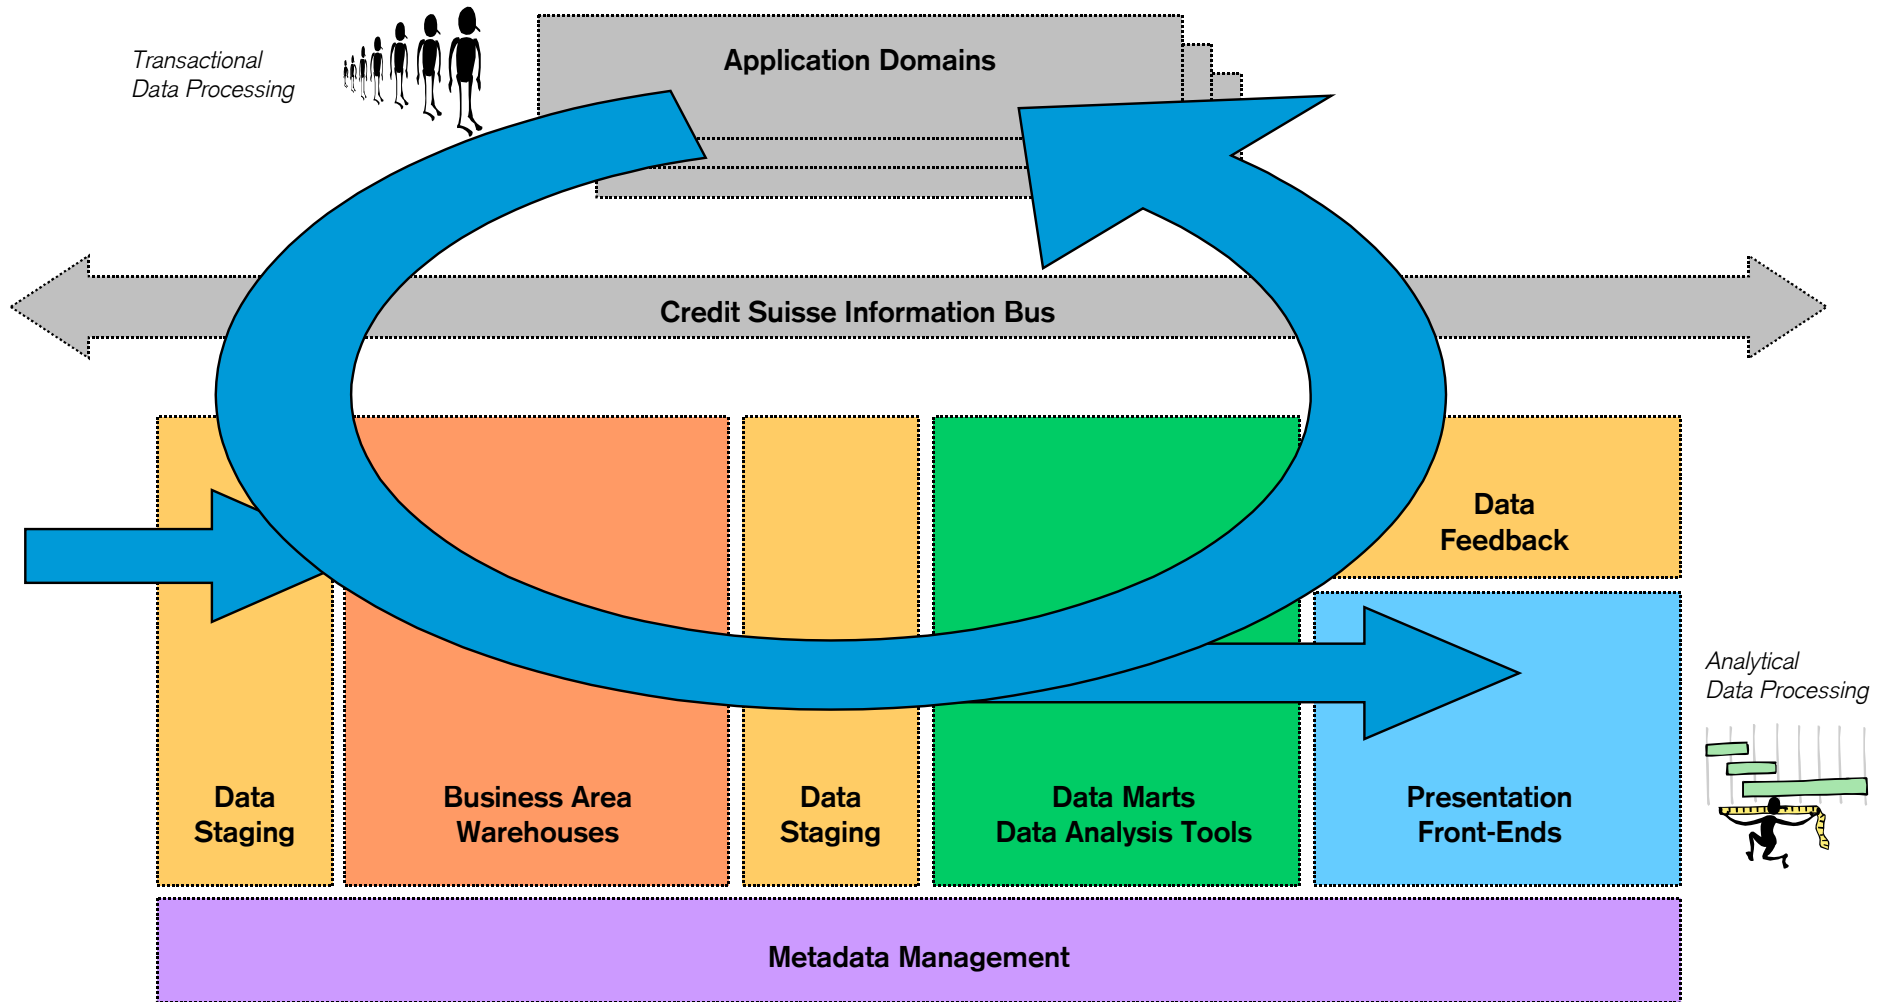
Transactional
Data Processing

Application Domains

Credit Suisse Information Bus

Data
Feedback

Analytical
Data Processing

Data
Staging

Business Area
Warehouses

Data
Staging

Data Marts
Data Analysis Tools

Presentation
Front-Ends

Metadata Management